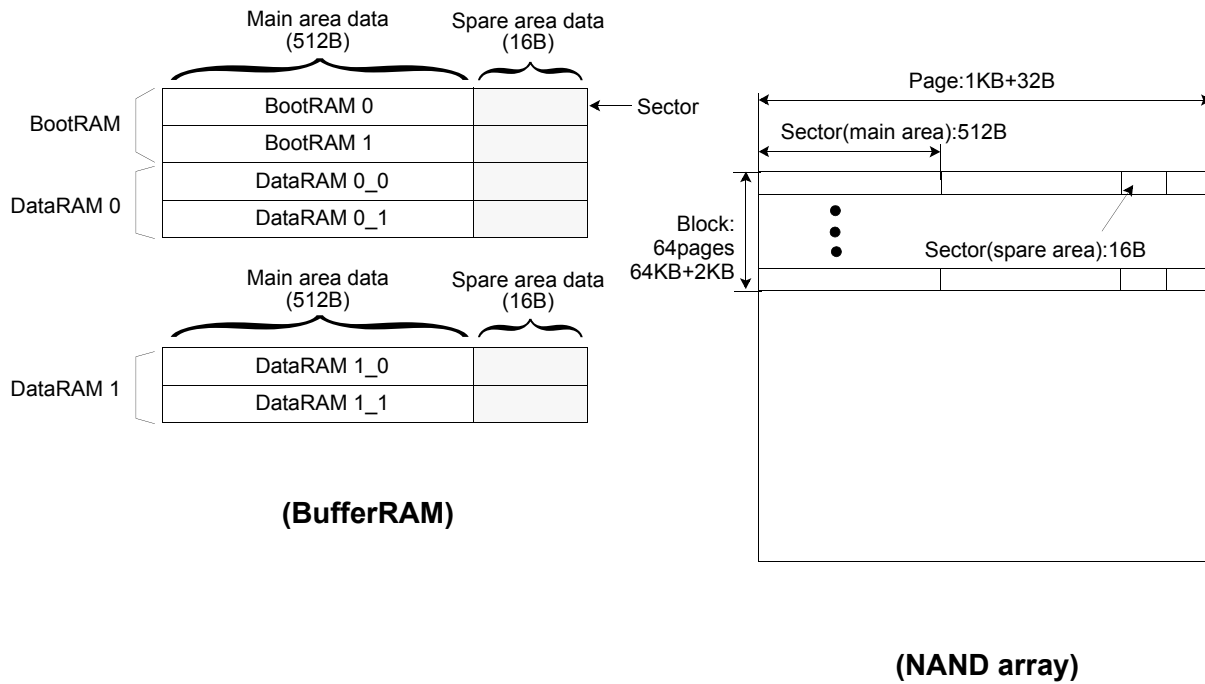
Main area data (512B)

Spare area data (16B)

BootRAM

BootRAM 0

BootRAM 1

Sector

DataRAM 0

DataRAM 0_0

DataRAM 0_1

Main area data (512B)

Spare area data (16B)

DataRAM 1

DataRAM 1_0

DataRAM 1_1

(BufferRAM)

Page:1KB+32B

Sector(main area):512B

Block: 64pages 64KB+2KB

Sector(spare area):16B

(NAND array)